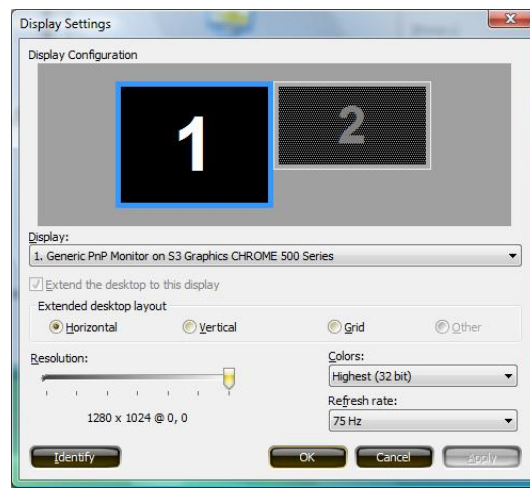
Display Settings

Display Configuration

1

2

Display:

1. Generic PnP Monitor on S3 Graphics CHROME 500 Series

Extend the desktop to this display

Extended desktop layout

Horizontal

Vertical

Grid

Other

Resolution:

1280 x 1024 @ 0, 0

Colors:

Highest (32 bit)

Refresh rate:

75 Hz

Identify

OK

Cancel

Apply